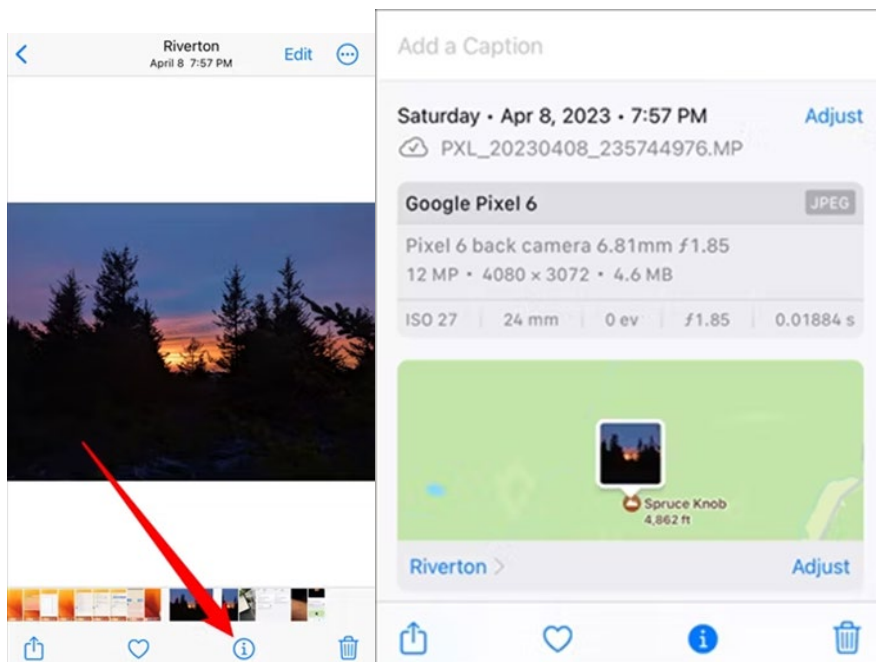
Riverton
April 8 7:57 PM
Edit

Add a Caption

Saturday • Apr 8, 2023 • 7:57 PM
Adjust

PXL_20230408_235744976.MP

Google Pixel 6
JPEG

Pixel 6 back camera 6.81mm ƒ1.85
12 MP • 4080 × 3072 • 4.6 MB

| ISO 27 | 24 mm | 0 ev | ƒ1.85 | 0.01884 s |
|---|---|---|---|---|

Spruce Knob
4,862 ft

Riverton
Adjust